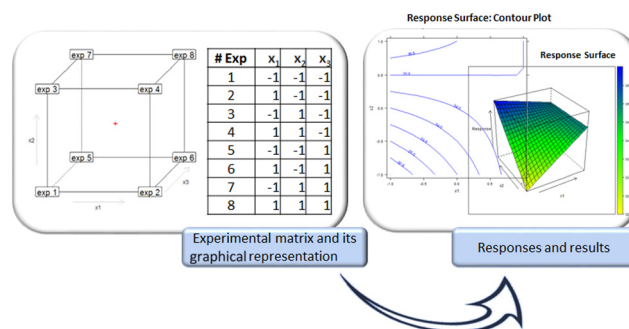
exp 7
exp 8
exp 3
exp 4
x2
exp 5
exp 6
x3
exp 1
exp 2
x1

| # Exp | $x_1$ | $x_2$ | $x_3$ |
|---|---|---|---|
| 1 | -1 | -1 | -1 |
| 2 | 1 | -1 | -1 |
| 3 | -1 | 1 | -1 |
| 4 | 1 | 1 | -1 |
| 5 | -1 | -1 | 1 |
| 6 | 1 | -1 | 1 |
| 7 | -1 | 1 | 1 |
| 8 | 1 | 1 | 1 |

Experimental matrix and its graphical representation

Response Surface: Contour Plot

Response Surface

Response

x2

x1

Responses and results